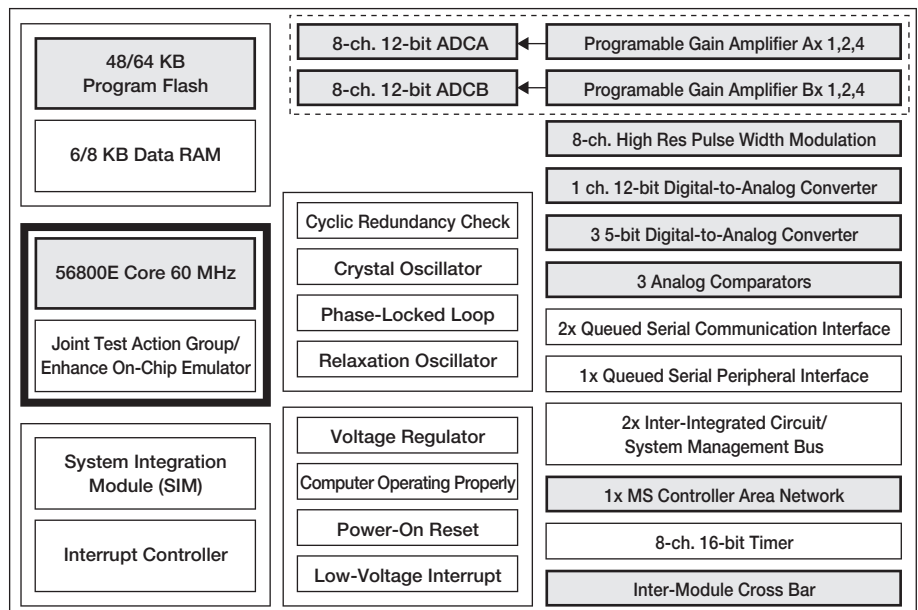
48/64 KB Program Flash

6/8 KB Data RAM

56800E Core 60 MHz

Joint Test Action Group/ Enhance On-Chip Emulator

System Integration Module (SIM)

Interrupt Controller

8-ch. 12-bit ADCA

8-ch. 12-bit ADCB

Programable Gain Amplifier Ax 1,2,4

Programable Gain Amplifier Bx 1,2,4

Cyclic Redundancy Check

Crystal Oscillator

Phase-Locked Loop

Relaxation Oscillator

Voltage Regulator

Computer Operating Properly

Power-On Reset

Low-Voltage Interrupt

8-ch. High Res Pulse Width Modulation

1 ch. 12-bit Digital-to-Analog Converter

3 5-bit Digital-to-Analog Converter

3 Analog Comparators

2x Queued Serial Communication Interface

1x Queued Serial Peripheral Interface

2x Inter-Integrated Circuit/ System Management Bus

1x MS Controller Area Network

8-ch. 16-bit Timer

Inter-Module Cross Bar